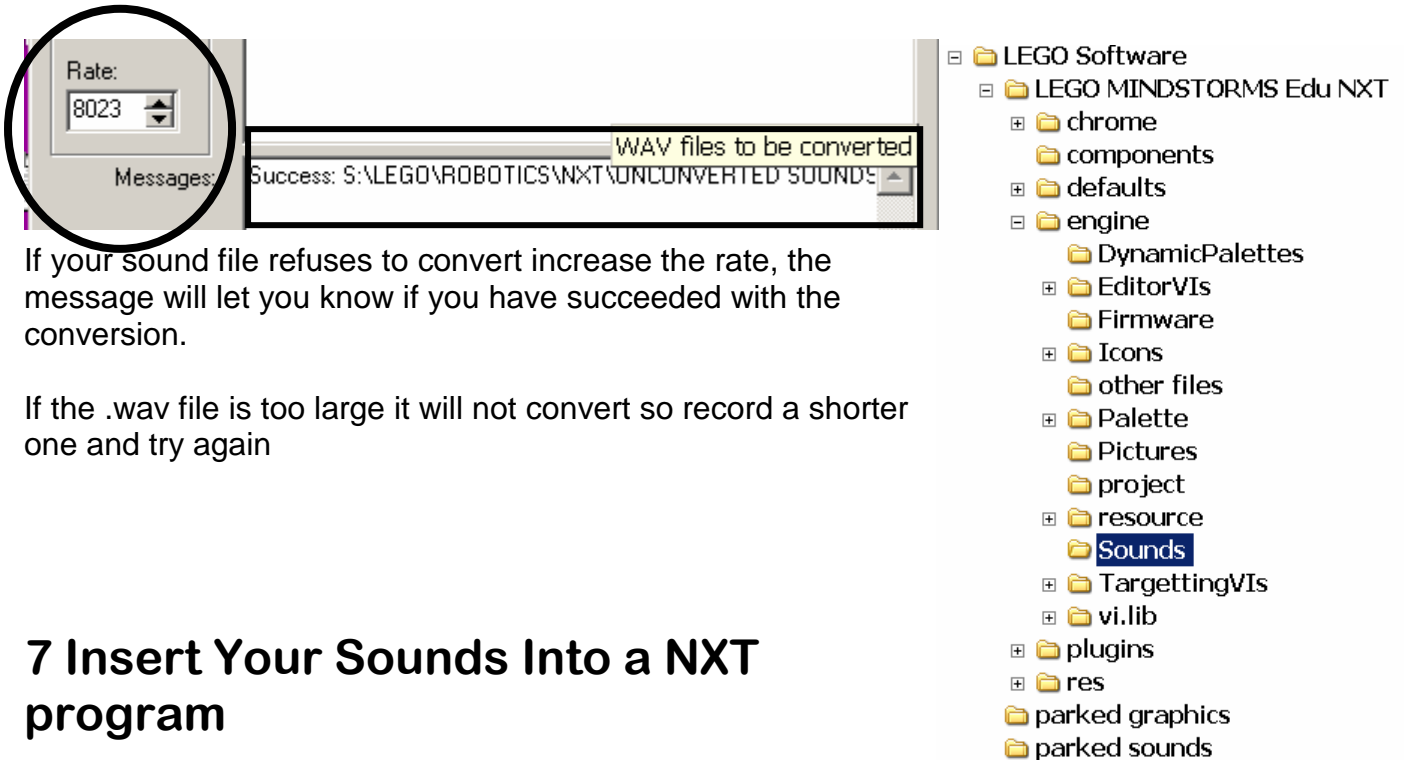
Rate:
8023

WAV files to be converted

Messages: Success: S:\LEGO\ROBOTICS\NXT\UNCONVERTED SOUNDS

If your sound file refuses to convert increase the rate, the message will let you know if you have succeeded with the conversion.

If the .wav file is too large it will not convert so record a shorter one and try again

# 7 Insert Your Sounds Into a NXT program

LEGO Software
LEGO MINDSTORMS Edu NXT
chrome
components
defaults
engine
DynamicPalettes
EditorVIs
Firmware
Icons
other files
Palette
Pictures
project
resource
Sounds
TargettingVIs
vi.lib
plugins
res
parked graphics
parked sounds